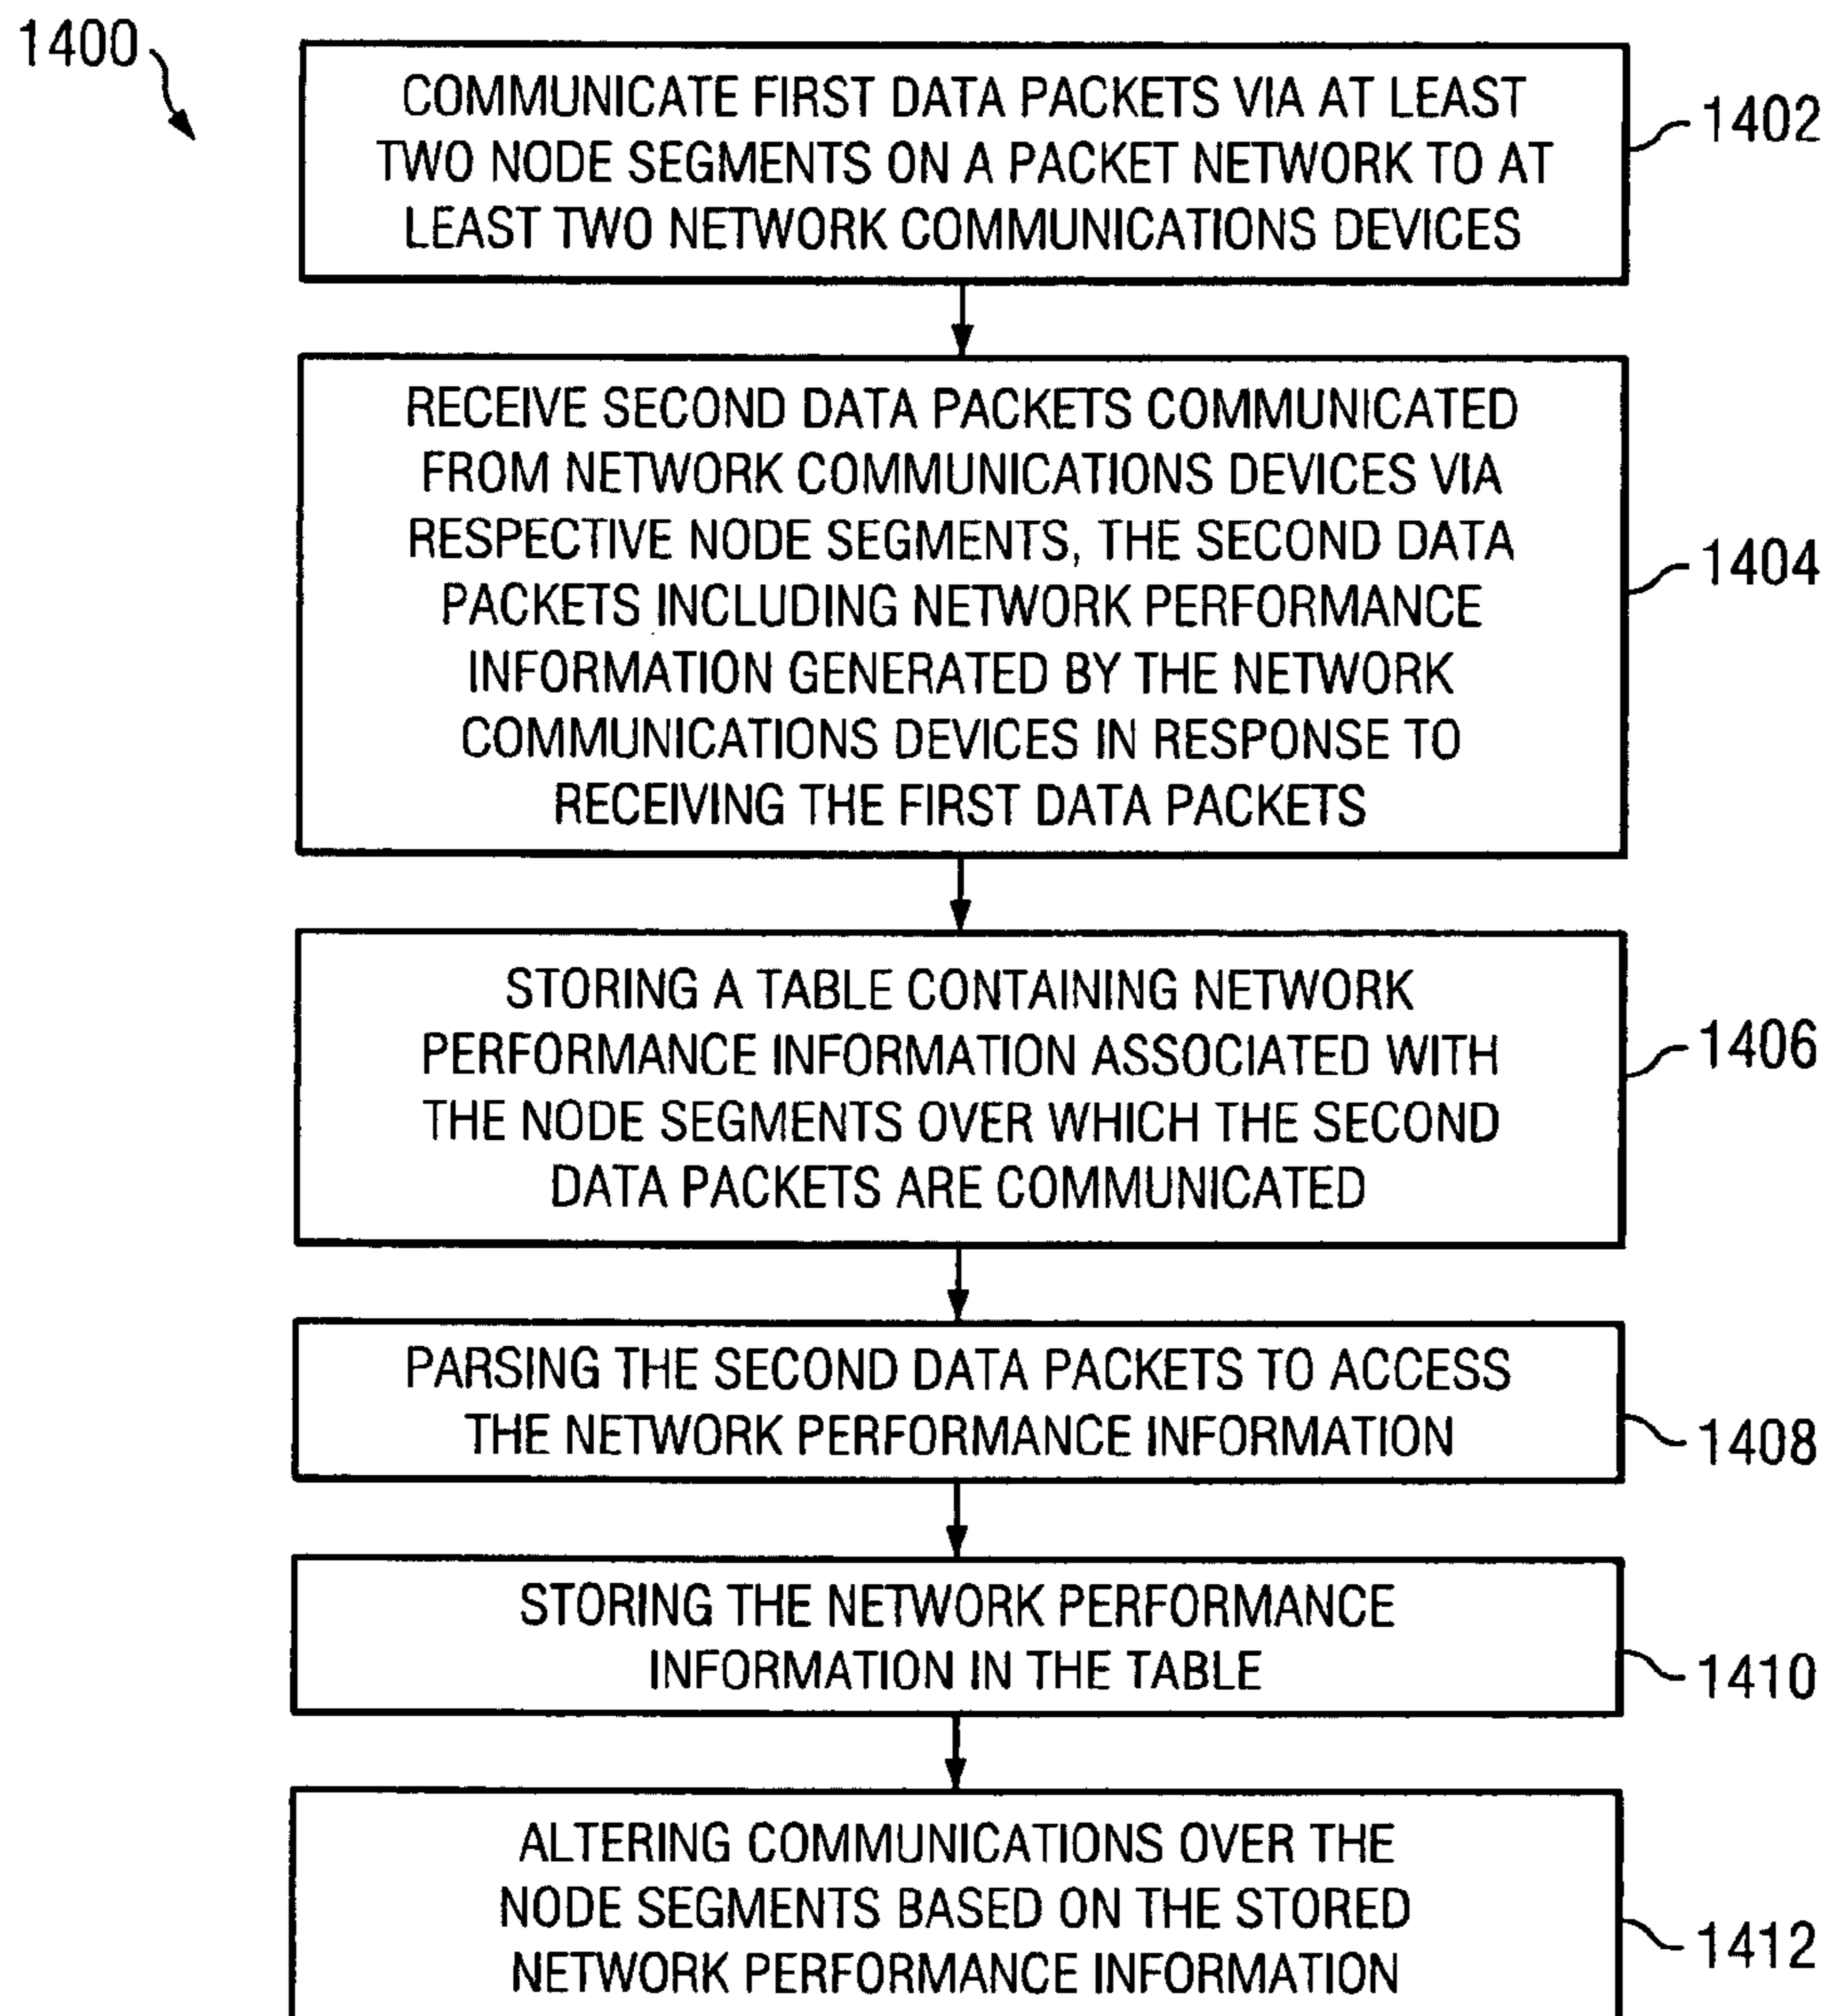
1400

COMMUNICATE FIRST DATA PACKETS VIA AT LEAST TWO NODE SEGMENTS ON A PACKET NETWORK TO AT LEAST TWO NETWORK COMMUNICATIONS DEVICES

1402

RECEIVE SECOND DATA PACKETS COMMUNICATED FROM NETWORK COMMUNICATIONS DEVICES VIA RESPECTIVE NODE SEGMENTS, THE SECOND DATA PACKETS INCLUDING NETWORK PERFORMANCE INFORMATION GENERATED BY THE NETWORK COMMUNICATIONS DEVICES IN RESPONSE TO RECEIVING THE FIRST DATA PACKETS

1404

STORING A TABLE CONTAINING NETWORK PERFORMANCE INFORMATION ASSOCIATED WITH THE NODE SEGMENTS OVER WHICH THE SECOND DATA PACKETS ARE COMMUNICATED

1406

PARSING THE SECOND DATA PACKETS TO ACCESS THE NETWORK PERFORMANCE INFORMATION

1408

STORING THE NETWORK PERFORMANCE INFORMATION IN THE TABLE

1410

ALTERING COMMUNICATIONS OVER THE NODE SEGMENTS BASED ON THE STORED NETWORK PERFORMANCE INFORMATION

1412